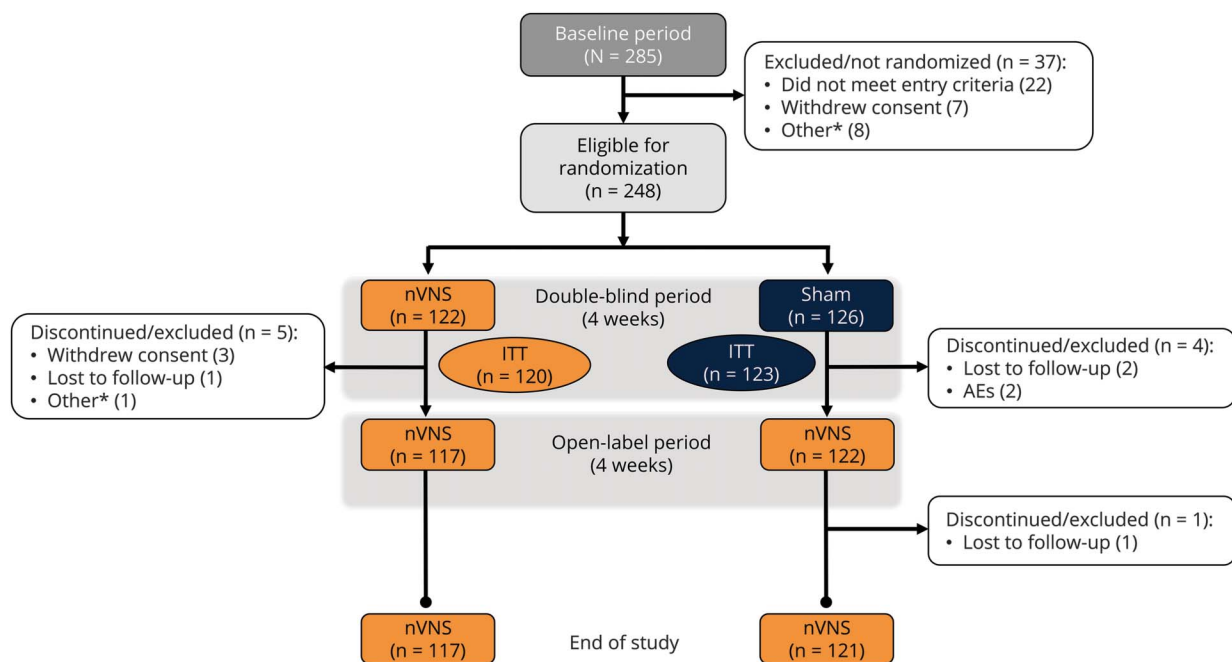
Baseline period
(N = 285)

Excluded/not randomized (n = 37):
• Did not meet entry criteria (22)
• Withdrew consent (7)
• Other* (8)

Eligible for randomization
(n = 248)

nVNS
(n = 122)

Double-blind period
(4 weeks)

Sham
(n = 126)

Discontinued/excluded (n = 5):
• Withdrew consent (3)
• Lost to follow-up (1)
• Other* (1)

ITT
(n = 120)

ITT
(n = 123)

Discontinued/excluded (n = 4):
• Lost to follow-up (2)
• AEs (2)

nVNS
(n = 117)

Open-label period
(4 weeks)

nVNS
(n = 122)

Discontinued/excluded (n = 1):
• Lost to follow-up (1)

nVNS
(n = 117)

End of study

nVNS
(n = 121)